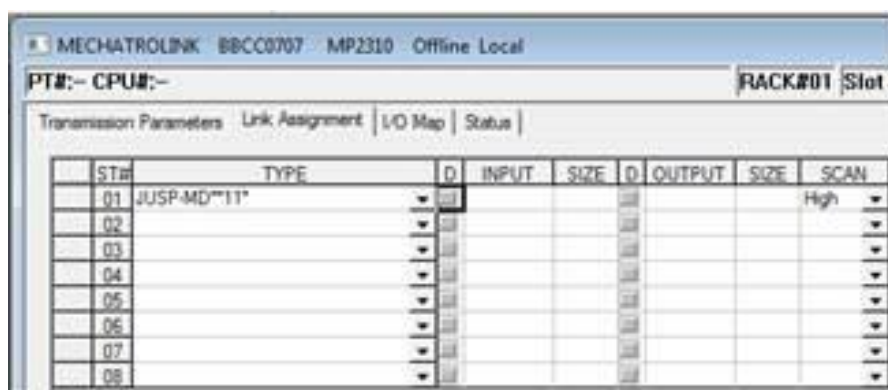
MECHATROLINK BBCC0707 MP2310 Offline Local

PT#:- CPU#:-

RACK#01 Slot

Transmission Parameters | Link Assignment | I/O Map | Status

| | ST# | TYPE | D | INPUT | SIZE | D | OUTPUT | SIZE | SCAN |
|---|---|---|---|---|---|---|---|---|---|
| | 01 | JUSP-MD**11* | | | | | | | High |
| | 02 | | | | | | | | |
| | 03 | | | | | | | | |
| | 04 | | | | | | | | |
| | 05 | | | | | | | | |
| | 06 | | | | | | | | |
| | 07 | | | | | | | | |
| | 08 | | | | | | | | |